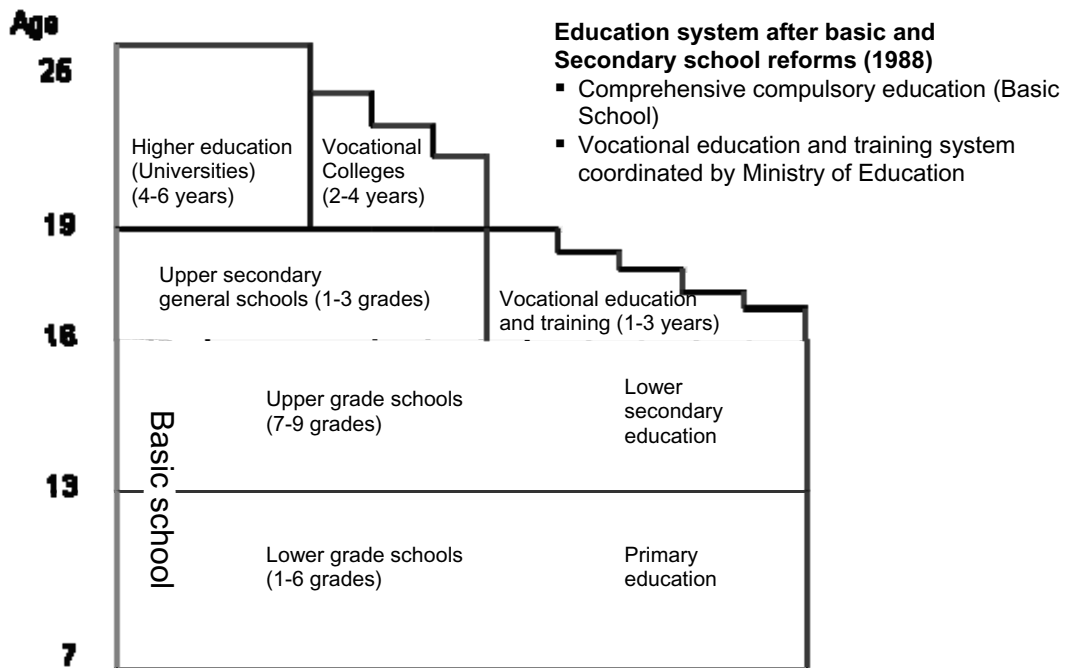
Age
26
19
16
13
7

Education system after basic and Secondary school reforms (1988)
▪ Comprehensive compulsory education (Basic School)
▪ Vocational education and training system coordinated by Ministry of Education

Higher education (Universities) (4-6 years)

Vocational Colleges (2-4 years)

Upper secondary general schools (1-3 grades)

Vocational education and training (1-3 years)

Basic school

Upper grade schools (7-9 grades)

Lower secondary education

Lower grade schools (1-6 grades)

Primary education